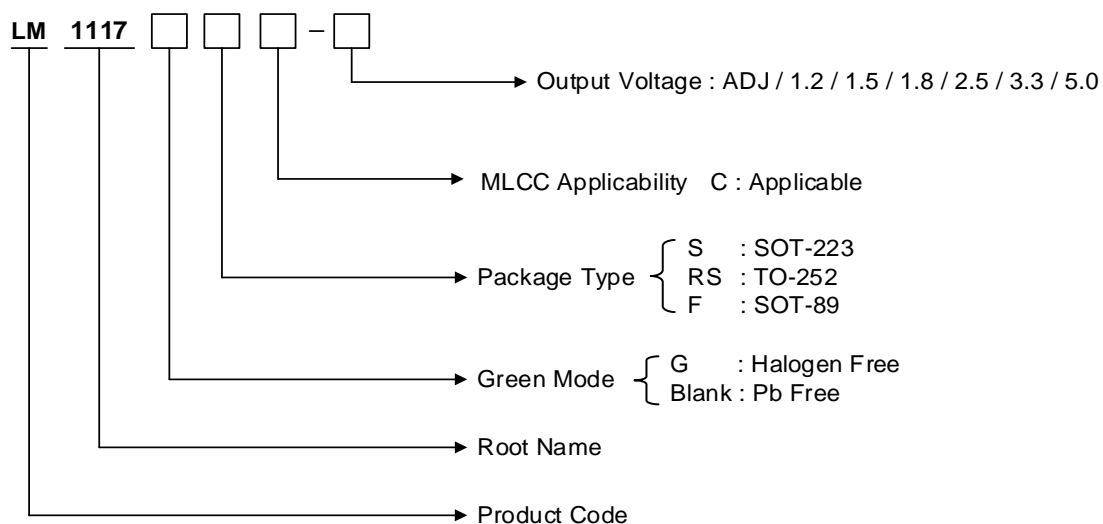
LM 1117 □ □ □ – □

Output Voltage : ADJ / 1.2 / 1.5 / 1.8 / 2.5 / 3.3 / 5.0

MLCC Applicability C : Applicable

Package Type
S : SOT-223
RS : TO-252
F : SOT-89

Green Mode
G : Halogen Free
Blank : Pb Free

Root Name

Product Code